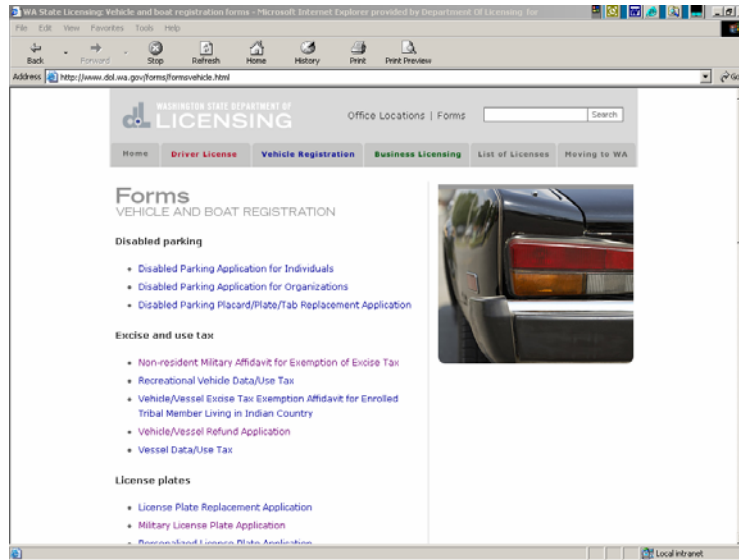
WA State Licensing: Vehicle and boat registration forms - Microsoft Internet Explorer provided by Department Of Licensing for

File Edit View Favorites Tools Help

Back Forward Stop Refresh Home History Print Print Preview

Address http://www.dol.wa.gov/forms/formsvehicle.html

Go

WASHINGTON STATE DEPARTMENT OF LICENSING

Office Locations | Forms

Search

Home Driver License Vehicle Registration Business Licensing List of Licenses Moving to WA

Forms
VEHICLE AND BOAT REGISTRATION

Disabled parking

- Disabled Parking Application for Individuals
- Disabled Parking Application for Organizations
- Disabled Parking Placard/Plate/Tab Replacement Application

Excise and use tax

- Non-resident Military Affidavit for Exemption of Excise Tax
- Recreational Vehicle Data/Use Tax
- Vehicle/Vessel Excise Tax Exemption Affidavit for Enrolled Tribal Member Living in Indian Country
- Vehicle/Vessel Refund Application
- Vessel Data/Use Tax

License plates

- License Plate Replacement Application
- Military License Plate Application
- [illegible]

Local intranet